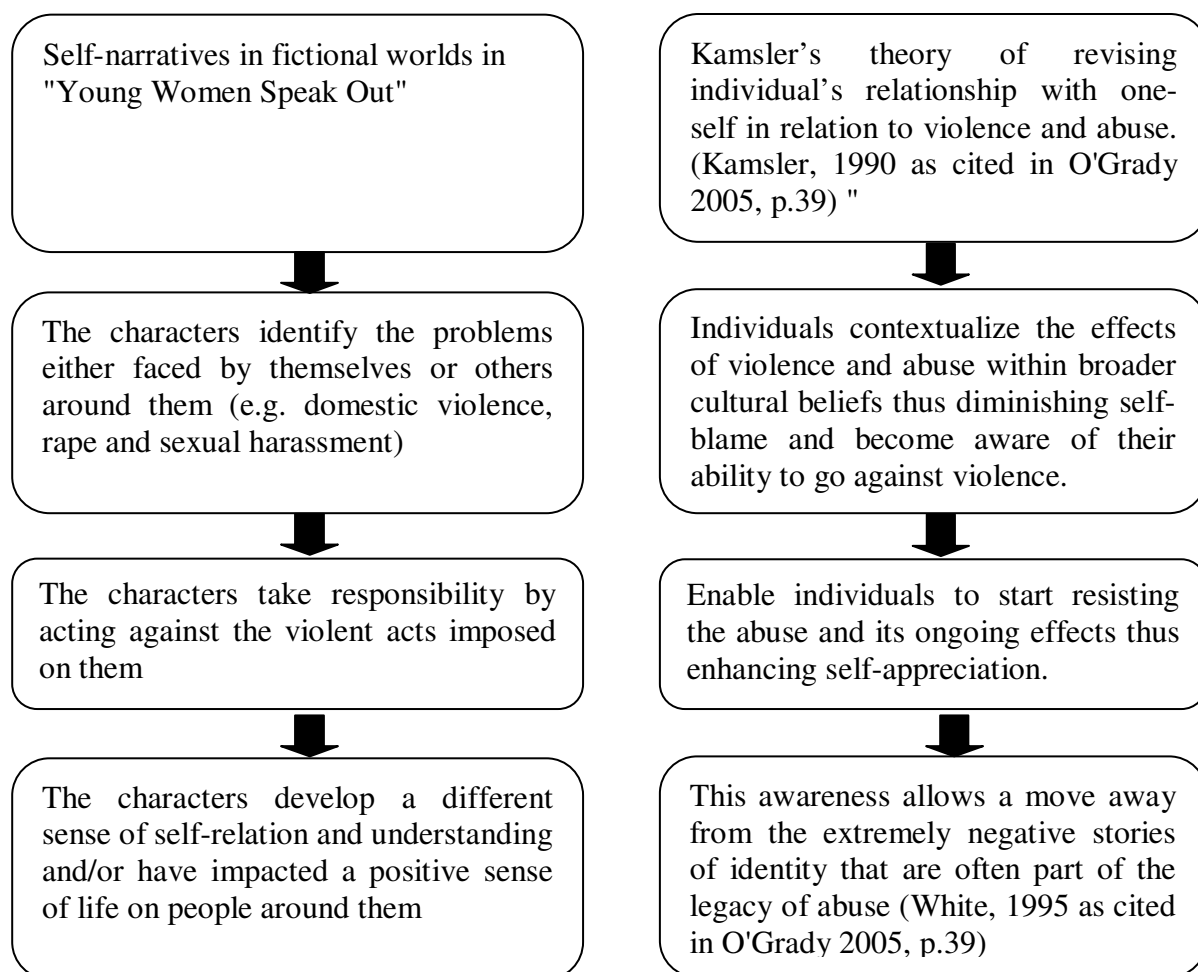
Self-narratives in fictional worlds in "Young Women Speak Out"

The characters identify the problems either faced by themselves or others around them (e.g. domestic violence, rape and sexual harassment)

The characters take responsibility by acting against the violent acts imposed on them

The characters develop a different sense of self-relation and understanding and/or have impacted a positive sense of life on people around them

Kamsler's theory of revising individual's relationship with oneself in relation to violence and abuse. (Kamsler, 1990 as cited in O'Grady 2005, p.39) "

Individuals contextualize the effects of violence and abuse within broader cultural beliefs thus diminishing self-blame and become aware of their ability to go against violence.

Enable individuals to start resisting the abuse and its ongoing effects thus enhancing self-appreciation.

This awareness allows a move away from the extremely negative stories of identity that are often part of the legacy of abuse (White, 1995 as cited in O'Grady 2005, p.39)